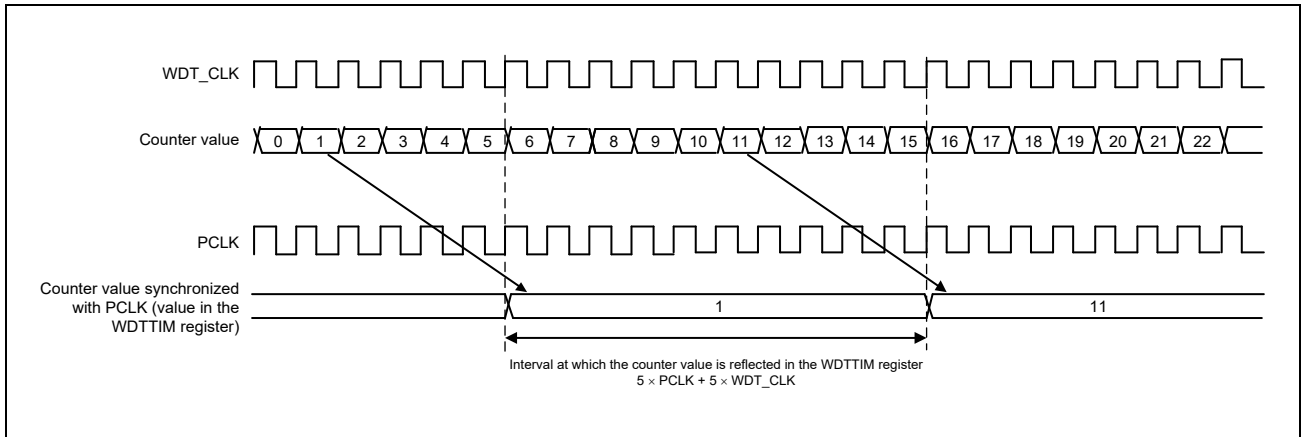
WDT_CLK

Counter value
0 1 2 3 4 5 6 7 8 9 10 11 12 13 14 15 16 17 18 19 20 21 22

PCLK

Counter value synchronized with PCLK (value in the WDTTIM register)
1
11

Interval at which the counter value is reflected in the WDTTIM register
$5 \times$ PCLK + $5 \times$ WDT_CLK